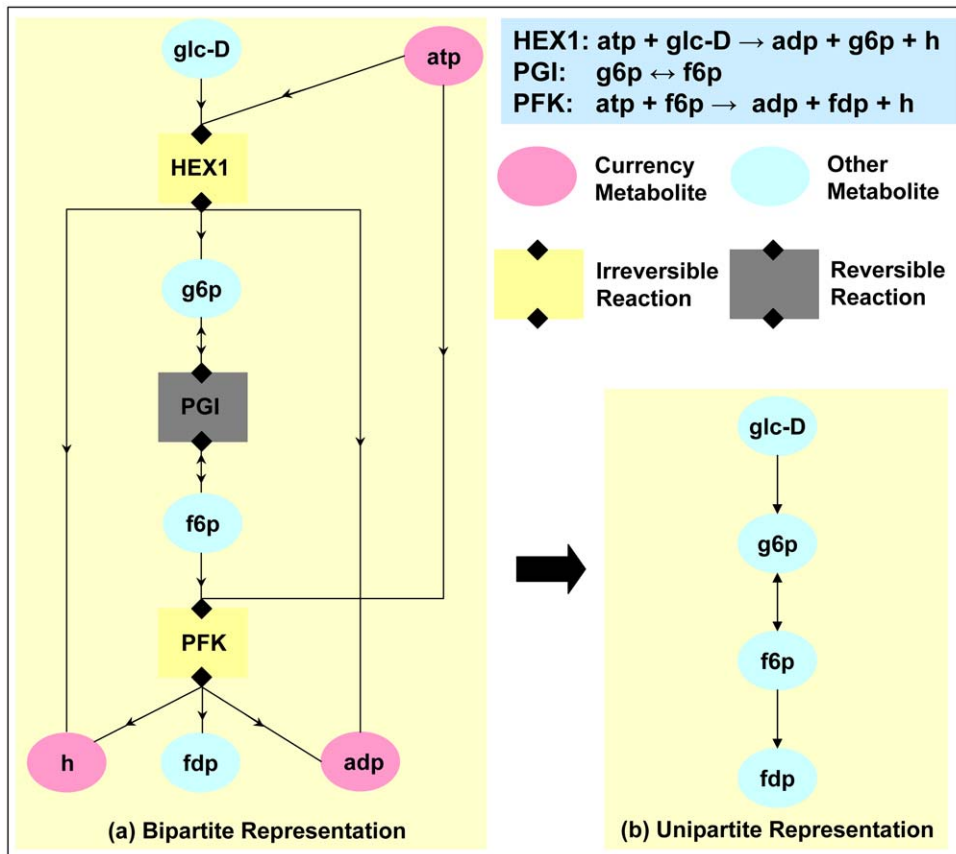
glc-D

atp

HEX1

g6p

PGI

f6p

PFK

h

fdp

adp

(a) Bipartite Representation

HEX1: atp + glc-D $\rightarrow$ adp + g6p + h
PGI: g6p $\leftrightarrow$ f6p
PFK: atp + f6p $\rightarrow$ adp + fdp + h

Currency Metabolite

Other Metabolite

Irreversible Reaction

Reversible Reaction

glc-D

g6p

f6p

fdp

(b) Unipartite Representation